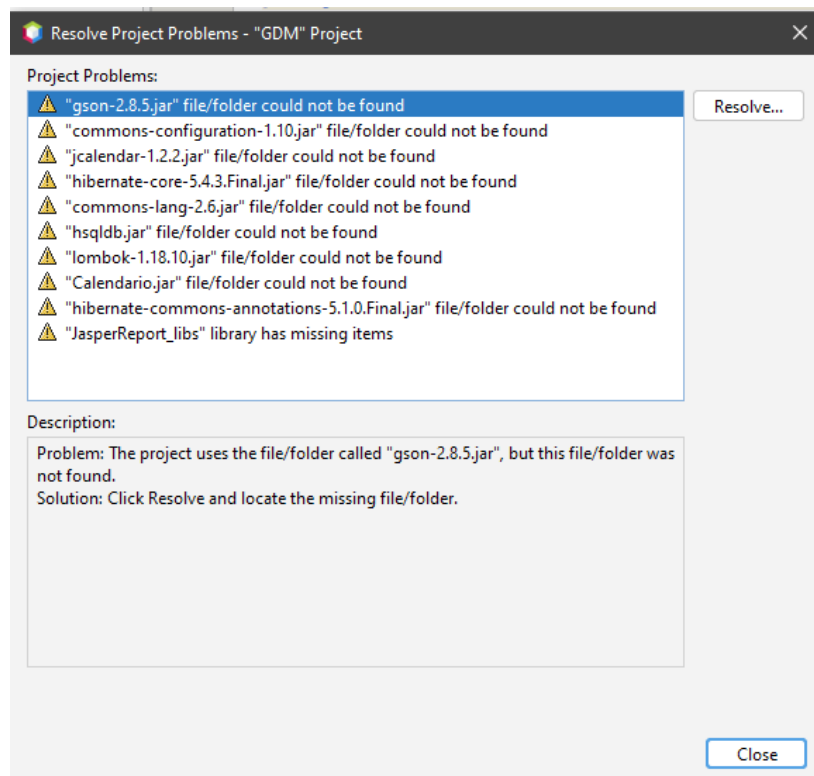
Resolve Project Problems - "GDM" Project

Project Problems:

"gson-2.8.5.jar" file/folder could not be found
"commons-configuration-1.10.jar" file/folder could not be found
"jcalendar-1.2.2.jar" file/folder could not be found
"hibernate-core-5.4.3.Final.jar" file/folder could not be found
"commons-lang-2.6.jar" file/folder could not be found
"hsqldb.jar" file/folder could not be found
"lombok-1.18.10.jar" file/folder could not be found
"Calendario.jar" file/folder could not be found
"hibernate-commons-annotations-5.1.0.Final.jar" file/folder could not be found
"JasperReport_libs" library has missing items

Resolve...

Description:

Problem: The project uses the file/folder called "gson-2.8.5.jar", but this file/folder was not found.
Solution: Click Resolve and locate the missing file/folder.

Close